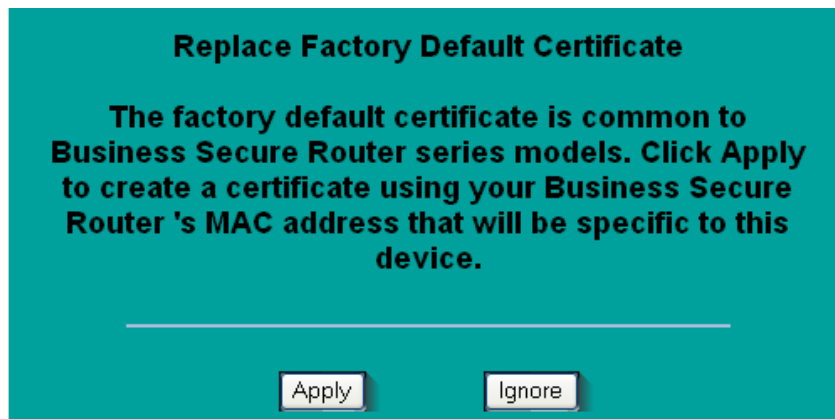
Replace Factory Default Certificate

The factory default certificate is common to Business Secure Router series models. Click Apply to create a certificate using your Business Secure Router 's MAC address that will be specific to this device.

Apply Ignore